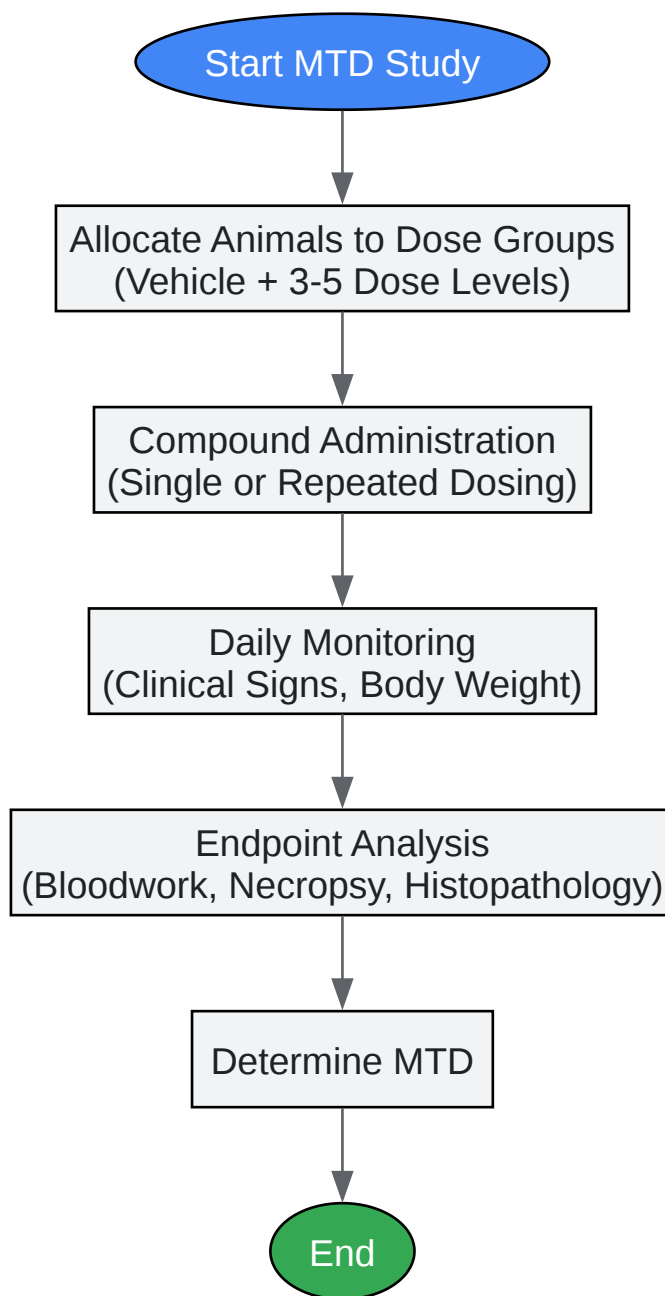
Start MTD Study

Allocate Animals to Dose Groups
(Vehicle + 3-5 Dose Levels)

Compound Administration
(Single or Repeated Dosing)

Daily Monitoring
(Clinical Signs, Body Weight)

Endpoint Analysis
(Bloodwork, Necropsy, Histopathology)

Determine MTD

End